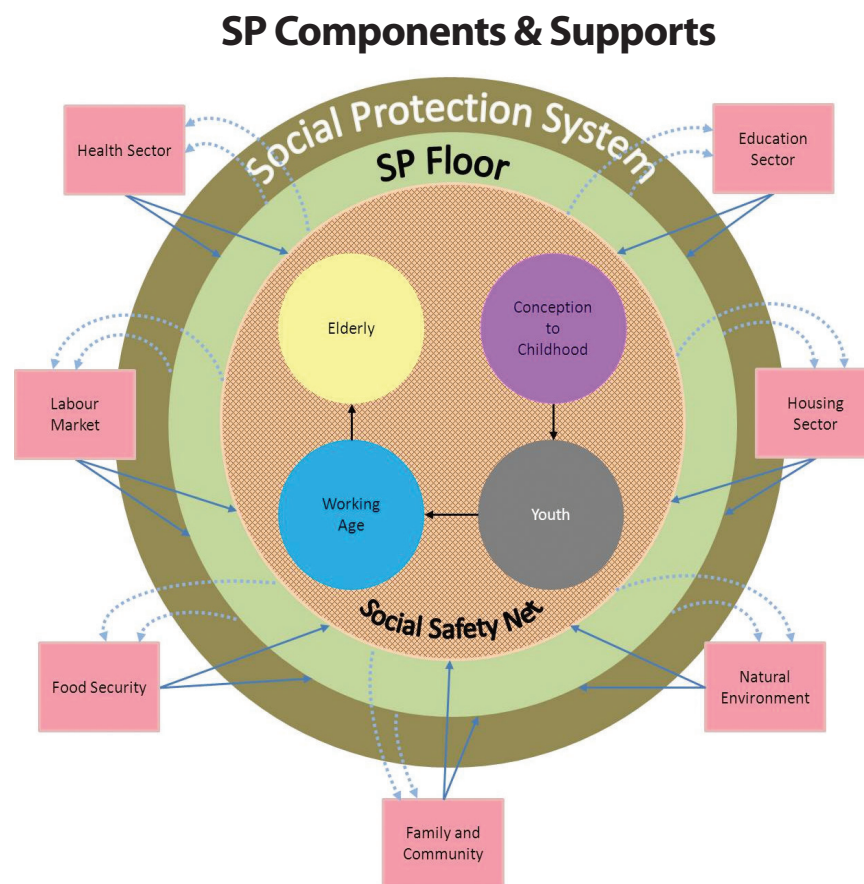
SP Components & Supports

Social Protection System

SP Floor

Health Sector

Education Sector

Elderly

Conception to Childhood

Labour Market

Housing Sector

Working Age

Youth

Social Safety Net

Food Security

Natural Environment

Family and Community